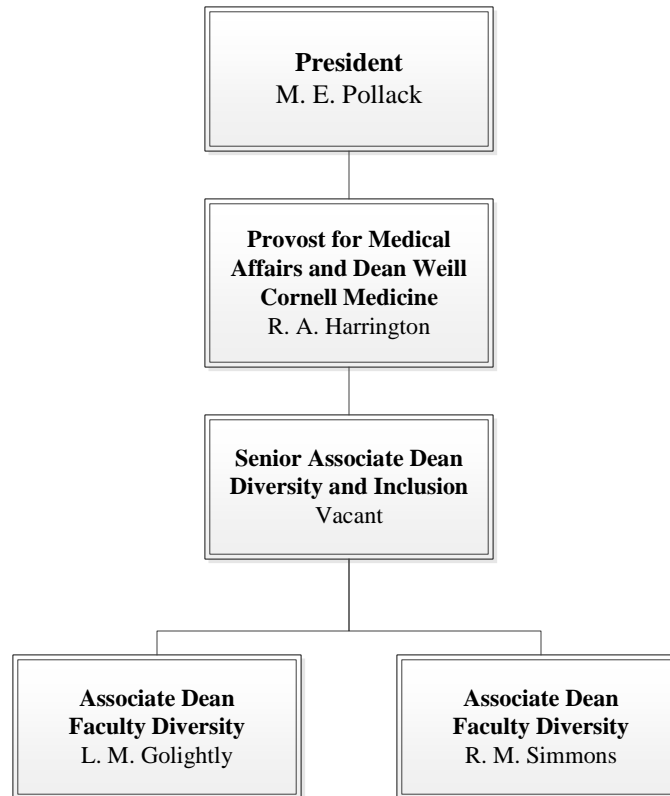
**President**
M. E. Pollack

**Provost for Medical Affairs and Dean Weill Cornell Medicine**
R. A. Harrington

**Senior Associate Dean Diversity and Inclusion**
Vacant

**Associate Dean Faculty Diversity**
L. M. Golightly

**Associate Dean Faculty Diversity**
R. M. Simmons